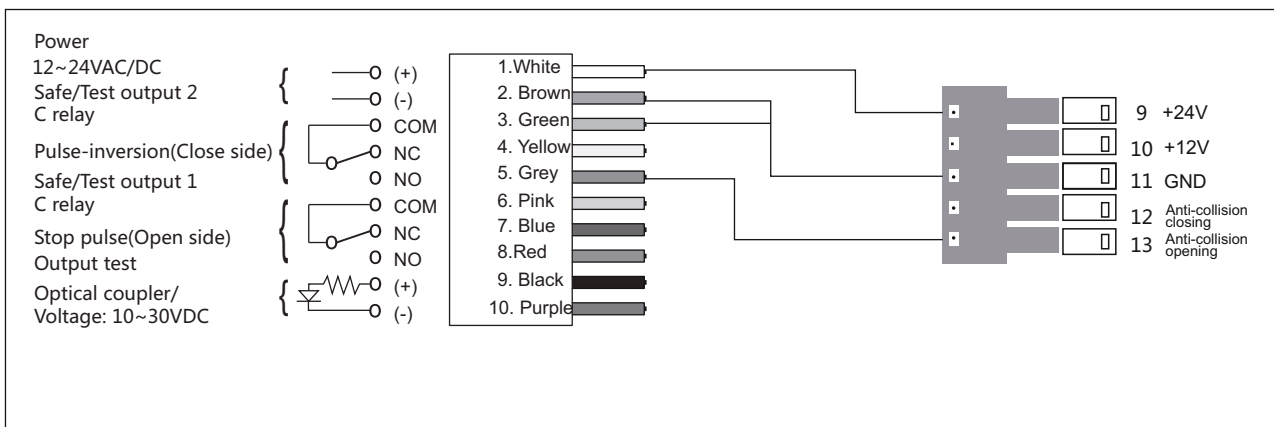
Power
12~24VAC/DC
Safe/Test output 2
C relay
Pulse-inversion(Close side)
Safe/Test output 1
C relay
Stop pulse(Open side)
Output test
Optical coupler/
Voltage: 10~30VDC

(+)
(-)
COM
NC
NO
COM
NC
NO
(+)
(-)

1.White
2. Brown
3. Green
4. Yellow
5. Grey
6. Pink
7. Blue
8.Red
9. Black
10. Purple

9 +24V
10 +12V
11 GND
12 Anti-collision closing
13 Anti-collision opening